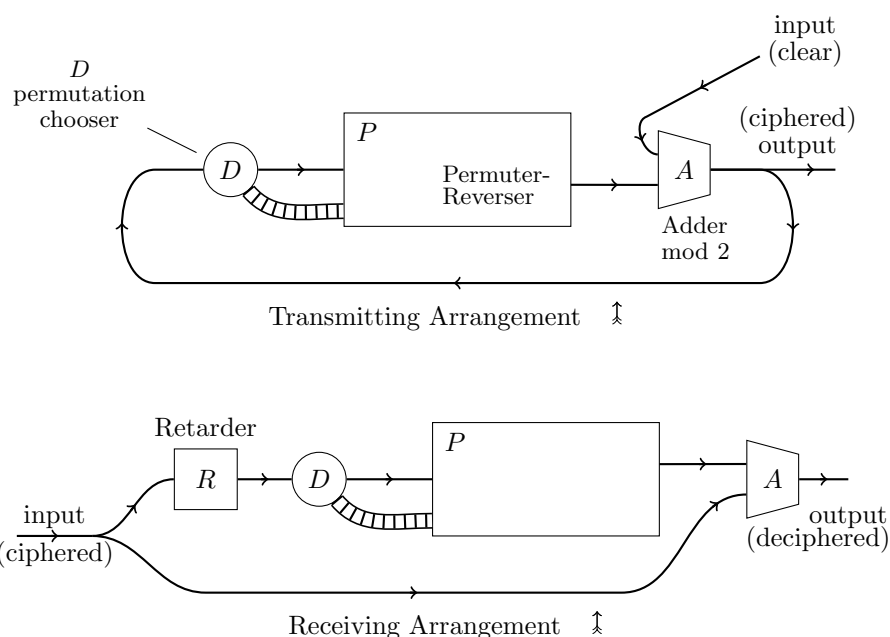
input
(clear)

$D$
permutation
chooser

$D$

$P$

Permuter-
Reverser

$A$

(ciphered)
output

Adder
mod 2

Transmitting Arrangement

Retarder

$R$

$D$

$P$

$A$

input
(ciphered)

output
(deciphered)

Receiving Arrangement